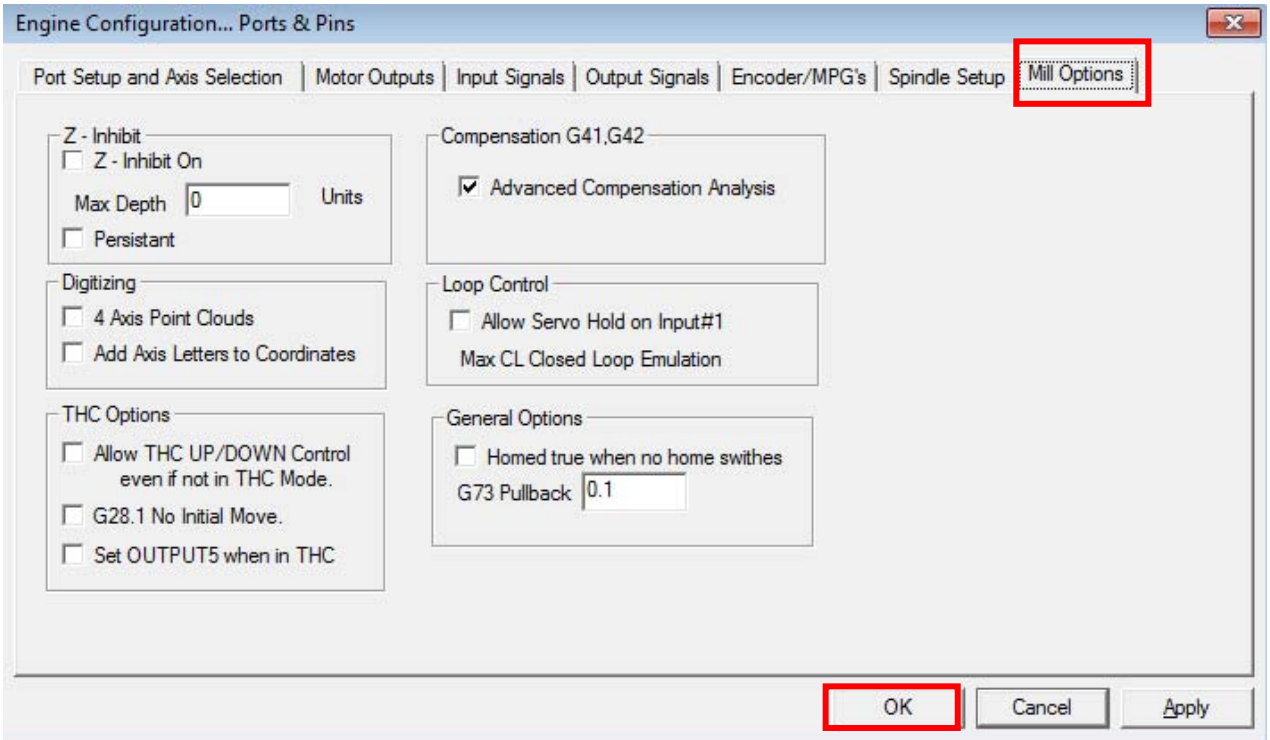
Engine Configuration... Ports & Pins

Port Setup and Axis Selection | Motor Outputs | Input Signals | Output Signals | Encoder/MPG's | Spindle Setup | Mill Options

Z - Inhibit
Z - Inhibit On
Max Depth 0 Units
Persistant

Digitizing
4 Axis Point Clouds
Add Axis Letters to Coordinates

THC Options
Allow THC UP/DOWN Control even if not in THC Mode.
G28.1 No Initial Move.
Set OUTPUT5 when in THC

Compensation G41,G42
Advanced Compensation Analysis

Loop Control
Allow Servo Hold on Input#1
Max CL Closed Loop Emulation

General Options
Homed true when no home swithes
G73 Pullback 0.1

OK
Cancel
Apply